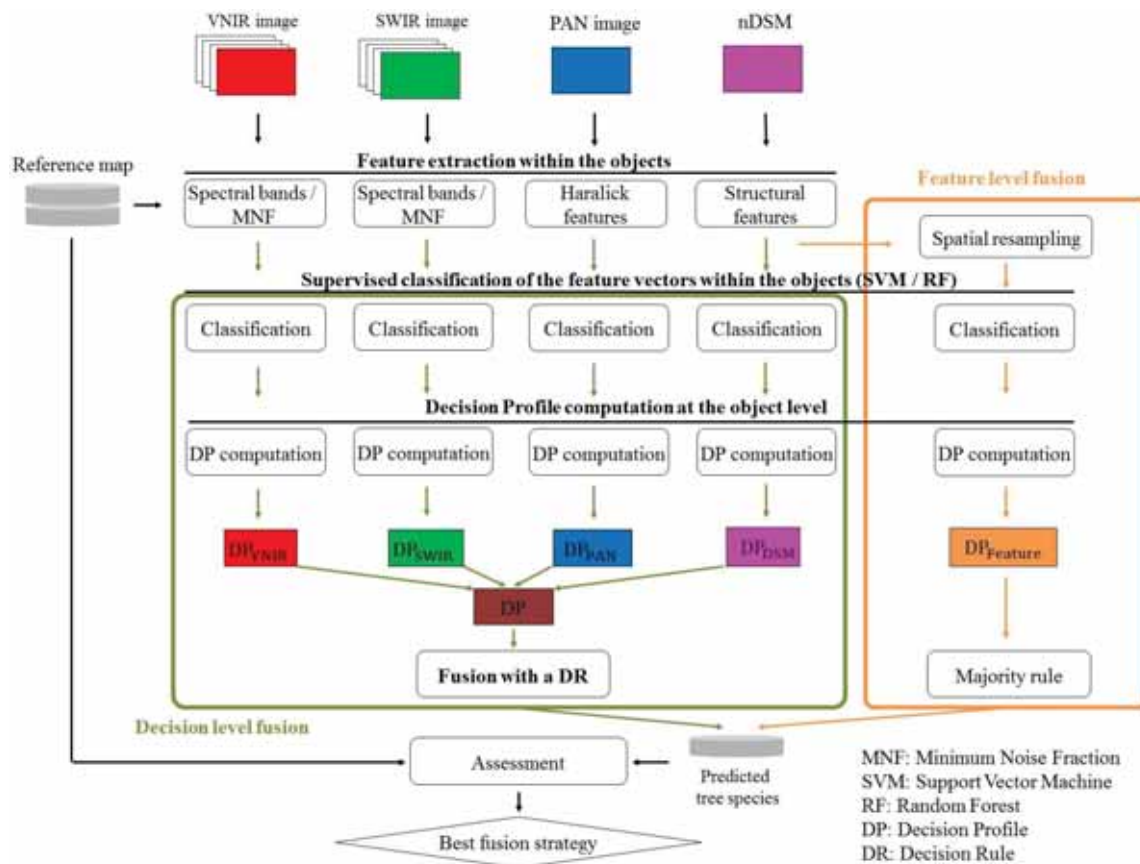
VNIR image

SWIR image

PAN image

nDSM

Reference map

Feature extraction within the objects

Spectral bands / MNF

Spectral bands / MNF

Haralick features

Structural features

Feature level fusion

Spatial resampling

Supervised classification of the feature vectors within the objects (SVM / RF)

Classification

Classification

Classification

Classification

Classification

Decision Profile computation at the object level

DP computation

DP computation

DP computation

DP computation

DP computation

$DP_{VNIR}$

$DP_{SWIR}$

$DP_{PAN}$

$DP_{DSM}$

$DP_{Feature}$

DP

Fusion with a DR

Majority rule

Decision level fusion

Assessment

Predicted tree species

Best fusion strategy

MNF: Minimum Noise Fraction
SVM: Support Vector Machine
RF: Random Forest
DP: Decision Profile
DR: Decision Rule